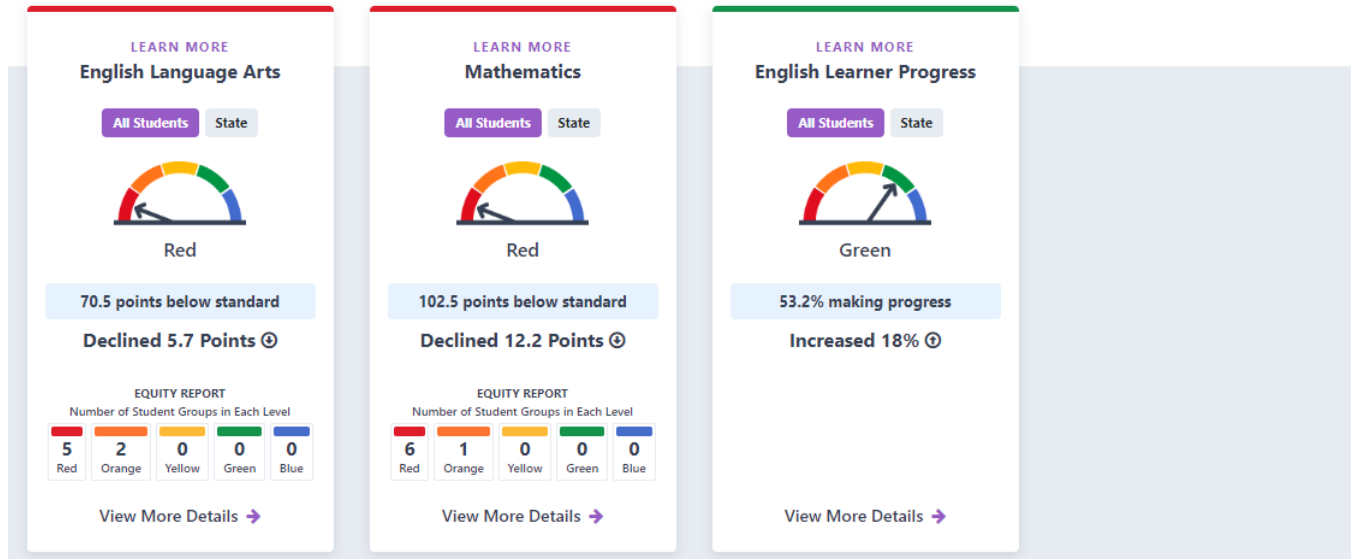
LEARN MORE
English Language Arts

All Students State

Red

70.5 points below standard

Declined 5.7 Points

EQUITY REPORT
Number of Student Groups in Each Level

| 5 | 2 | 0 | 0 | 0 |
|---|---|---|---|---|
| Red | Orange | Yellow | Green | Blue |

View More Details

LEARN MORE
Mathematics

All Students State

Red

102.5 points below standard

Declined 12.2 Points

EQUITY REPORT
Number of Student Groups in Each Level

| 6 | 1 | 0 | 0 | 0 |
|---|---|---|---|---|
| Red | Orange | Yellow | Green | Blue |

View More Details

LEARN MORE
English Learner Progress

All Students State

Green

53.2% making progress

Increased 18%

View More Details